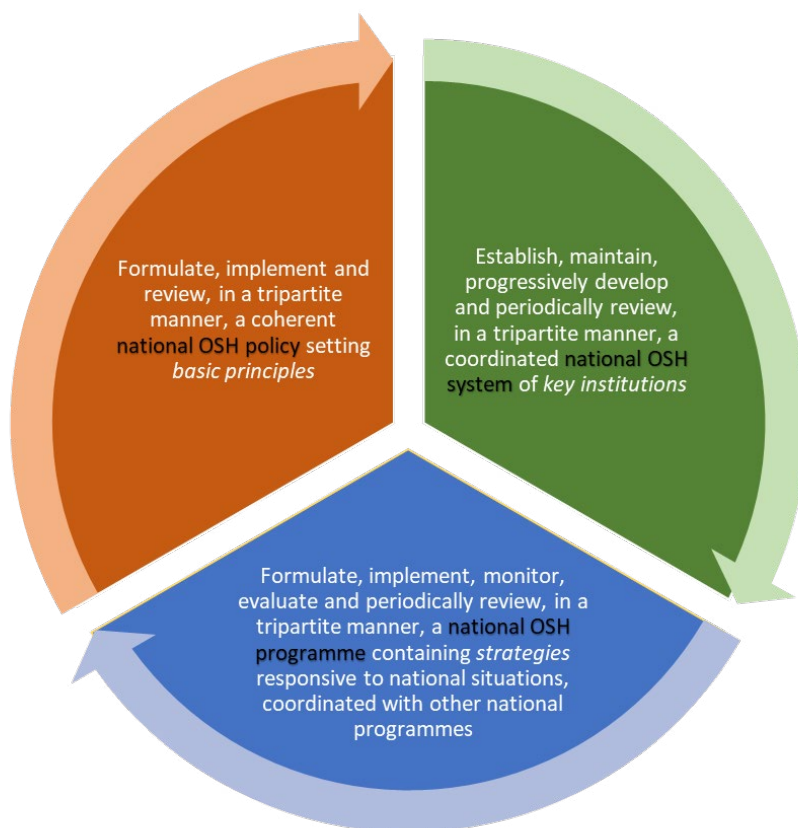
Formulate, implement and review, in a tripartite manner, a coherent national OSH policy setting *basic principles*

Establish, maintain, progressively develop and periodically review, in a tripartite manner, a coordinated national OSH system of *key institutions*

Formulate, implement, monitor, evaluate and periodically review, in a tripartite manner, a national OSH programme containing *strategies* responsive to national situations, coordinated with other national programmes